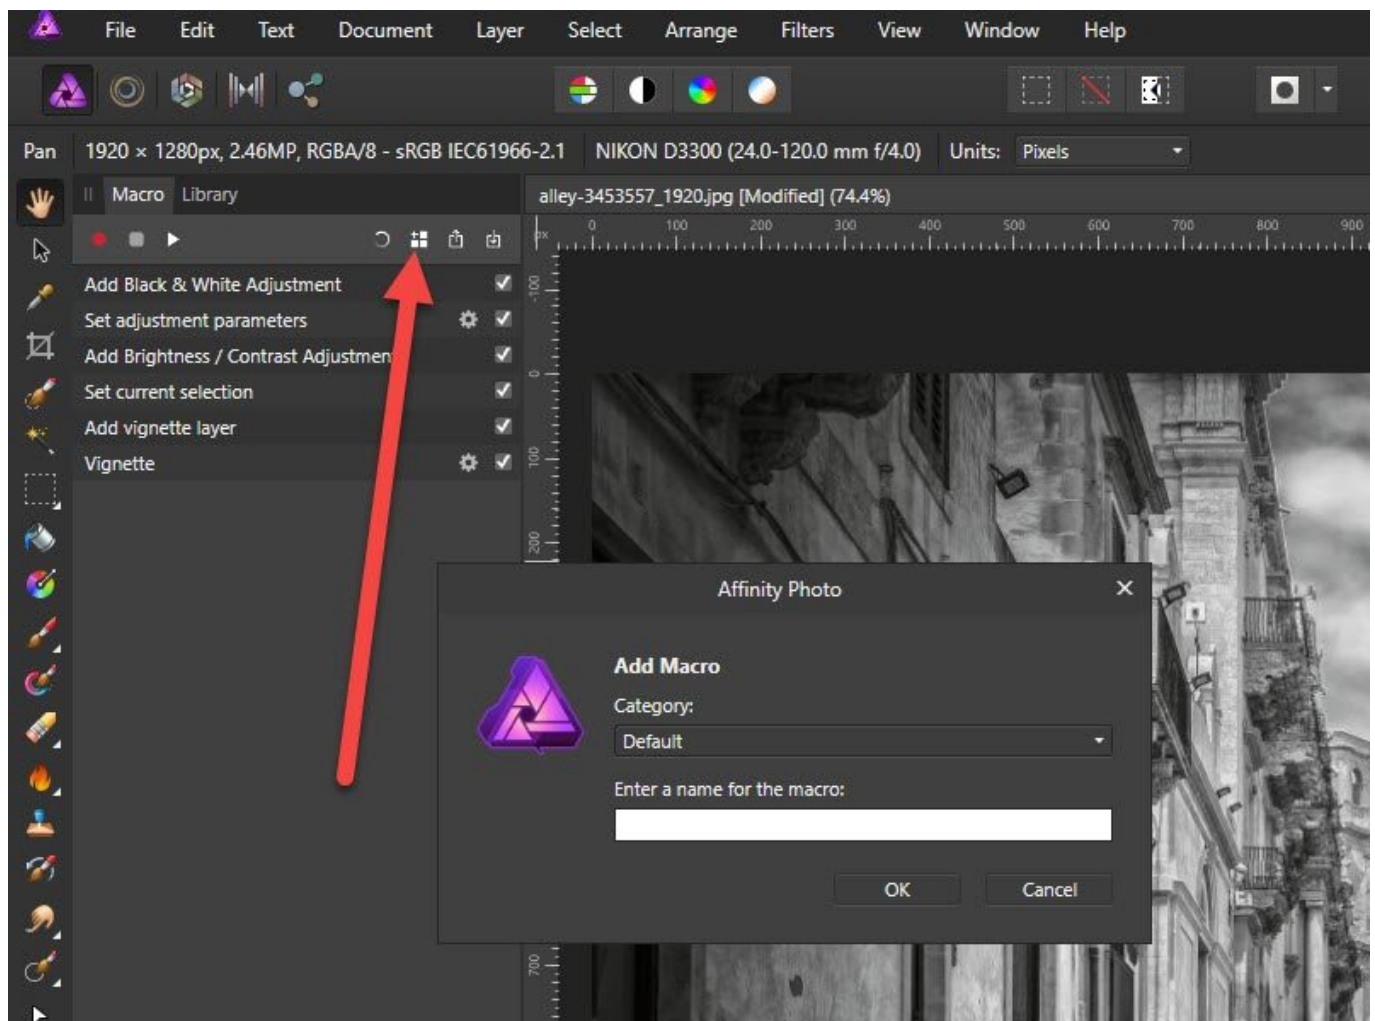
File Edit Text Document Layer Select Arrange Filters View Window Help

Pan 1920 × 1280px, 2.46MP, RGBA/8 - sRGB IEC61966-2.1 NIKON D3300 (24.0-120.0 mm f/4.0) Units: Pixels

Macro Library

alley-3453557_1920.jpg [Modified] (74.4%)

px 0 100 200 300 400 500 600 700 800 900

-100 0 100 200 700

Add Black & White Adjustment
Set adjustment parameters
Add Brightness / Contrast Adjustmen
Set current selection
Add vignette layer
Vignette

Affinity Photo

Add Macro

Category:

Default

Enter a name for the macro:

OK Cancel